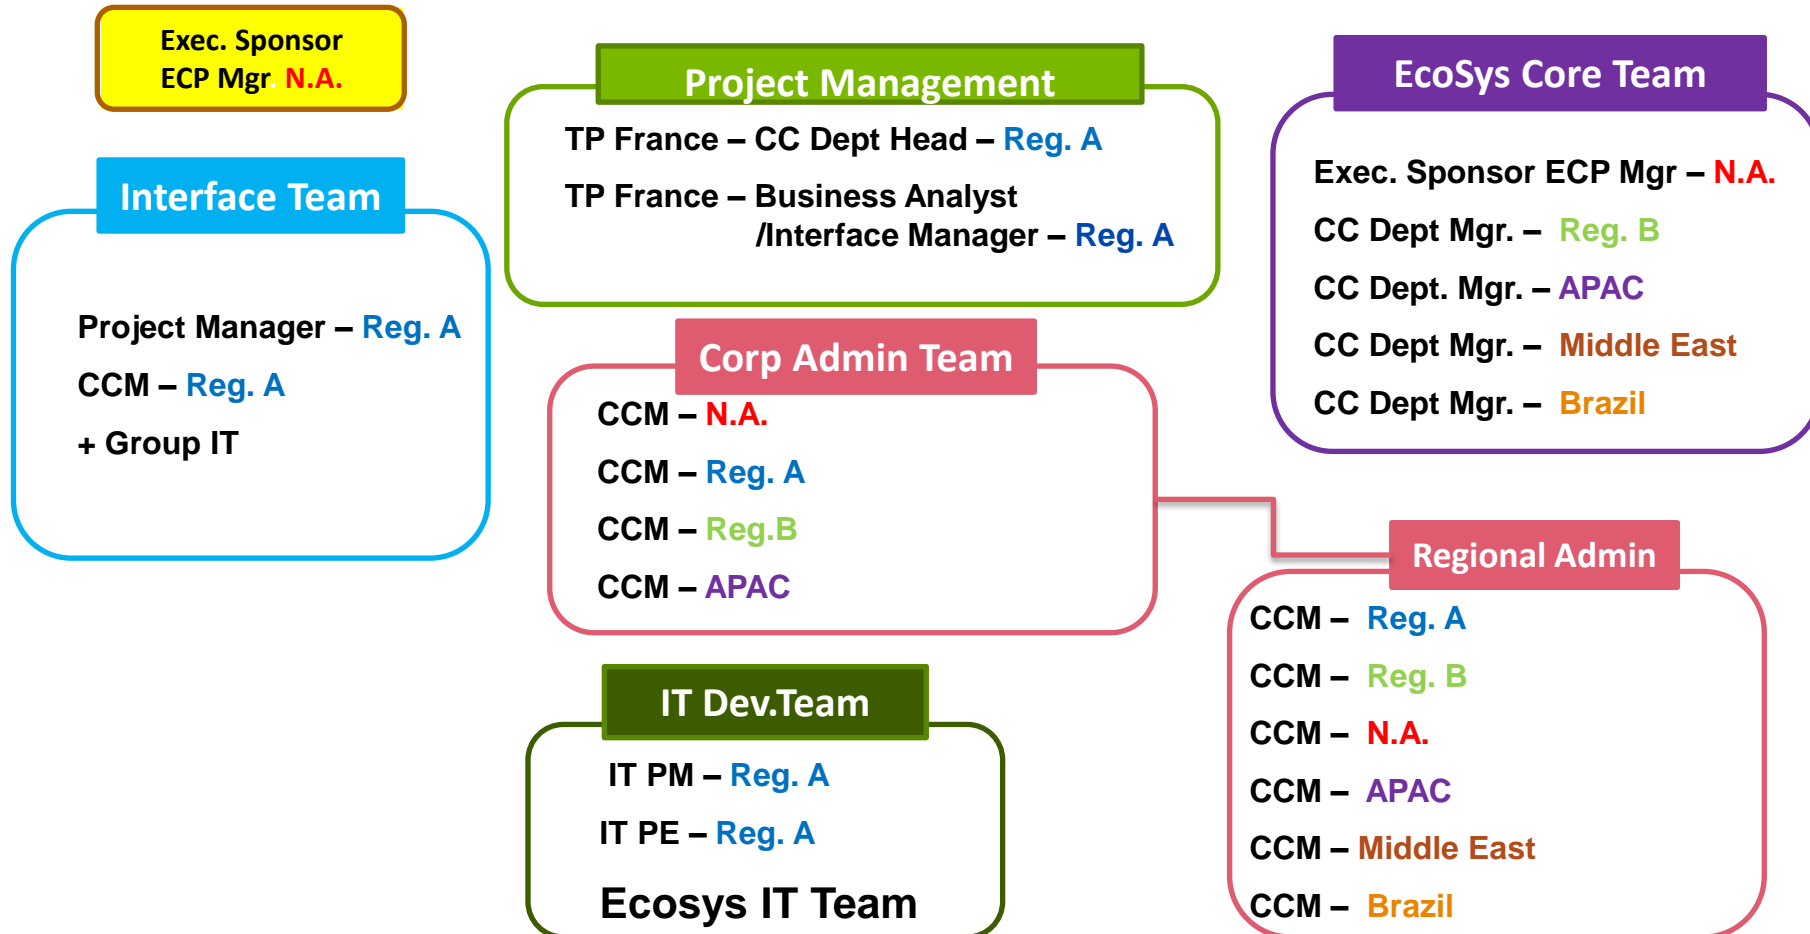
Exec. Sponsor
ECP Mgr. N.A.

Project Management

TP France – CC Dept Head – Reg. A

TP France – Business Analyst /Interface Manager – Reg. A

EcoSys Core Team

Exec. Sponsor ECP Mgr – N.A.

CC Dept Mgr. – Reg. B

CC Dept. Mgr. – APAC

CC Dept Mgr. – Middle East

CC Dept Mgr. – Brazil

Interface Team

Project Manager – Reg. A

CCM – Reg. A

+ Group IT

Corp Admin Team

CCM – N.A.

CCM – Reg. A

CCM – Reg.B

CCM – APAC

Regional Admin

CCM – Reg. A

CCM – Reg. B

CCM – N.A.

CCM – APAC

CCM – Middle East

CCM – Brazil

IT Dev.Team

IT PM – Reg. A

IT PE – Reg. A

Ecosys IT Team